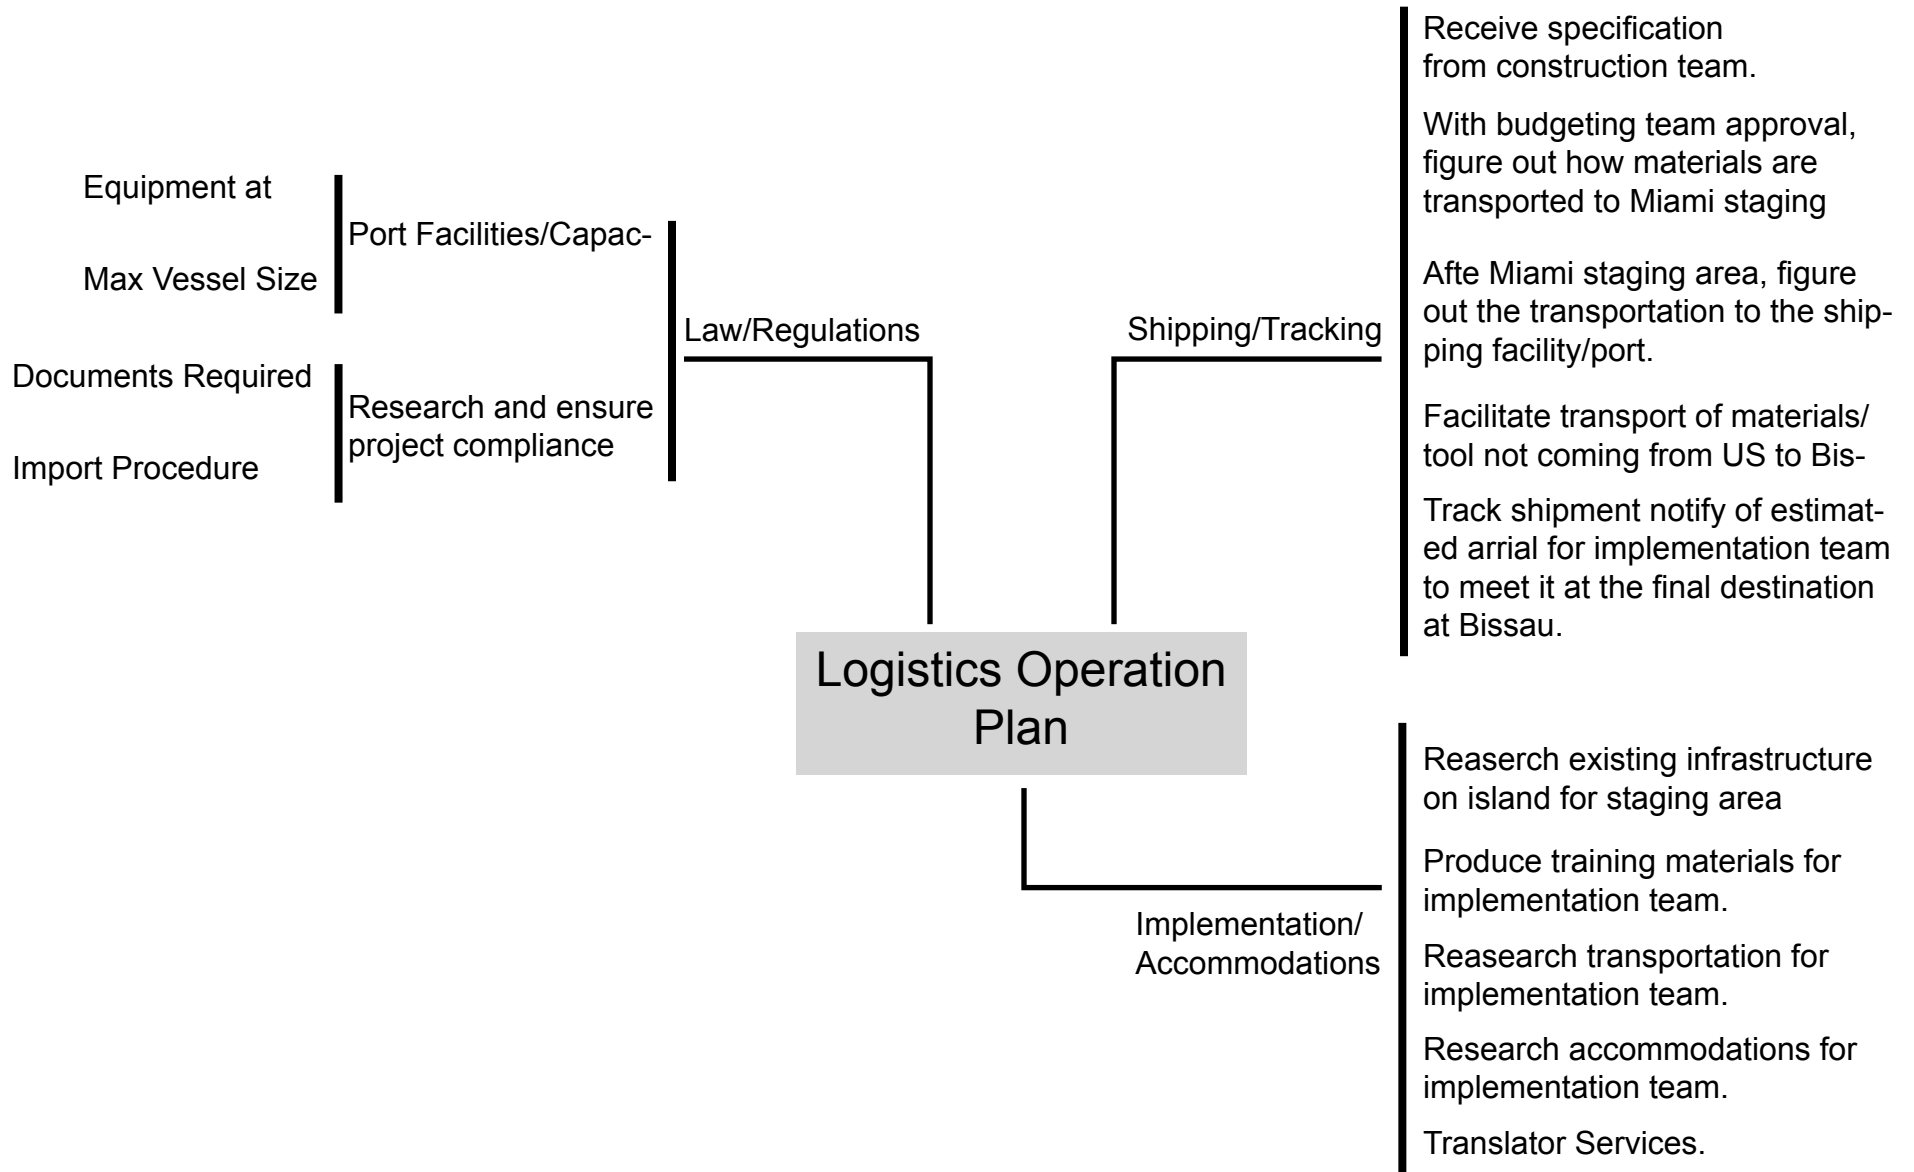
Logistics Operation Plan

Law/Regulations

Port Facilities/Capac-

Equipment at

Max Vessel Size

Research and ensure project compliance

Documents Required

Import Procedure

Shipping/Tracking

Receive specification from construction team.

With budgeting team approval, figure out how materials are transported to Miami staging

Afte Miami staging area, figure out the transportation to the shipping facility/port.

Facilitate transport of materials/ tool not coming from US to Bis-

Track shipment notify of estimated arrial for implementation team to meet it at the final destination at Bissau.

Implementation/ Accommodations

Reasearch existing infrastructure on island for staging area

Produce training materials for implementation team.

Reasearch transportation for implementation team.

Research accommodations for implementation team.

Translator Services.